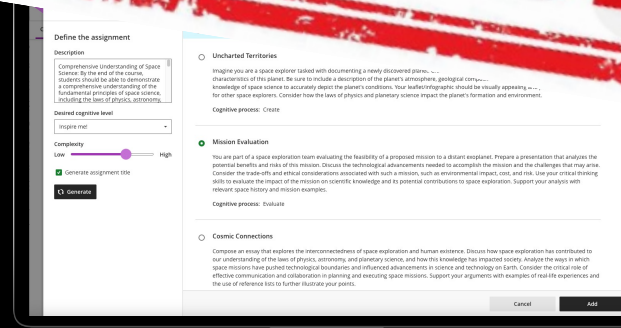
Define the assignment

Description

Comprehensive Understanding of Space Science: By the end of the course, students should be able to demonstrate a comprehensive understanding of the fundamental principles of space science, including the laws of physics, astronomy,

Desired cognitive level

Inspire me!

Complexity

Low High

Generate assignment title

Generate

Uncharted Territories

Imagine you are a space explorer tasked with documenting a newly discovered plane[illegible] characteristics of this planet. Be sure to include a description of the planet's atmosphere, geological compo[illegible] knowledge of space science to accurately depict the planet's conditions. Your leaflet/infographic should be visually appealing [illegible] for other space explorers. Consider how the laws of physics and planetary science impact the planet's formation and environment.

Cognitive process: Create

Mission Evaluation

You are part of a space exploration team evaluating the feasibility of a proposed mission to a distant exoplanet. Prepare a presentation that analyzes the potential benefits and risks of this mission. Discuss the technological advancements needed to accomplish the mission and the challenges that may arise. Consider the trade-offs and ethical considerations associated with such a mission, such as environmental impact, cost, and risk. Use your critical thinking skills to evaluate the impact of the mission on scientific knowledge and its potential contributions to space exploration. Support your analysis with relevant space history and mission examples.

Cognitive process: Evaluate

Cosmic Connections

Compose an essay that explores the interconnectedness of space exploration and human existence. Discuss how space exploration has contributed to our understanding of the laws of physics, astronomy, and planetary science, and how this knowledge has impacted society. Analyze the ways in which space missions have pushed technological boundaries and influenced advancements in science and technology on Earth. Consider the critical role of effective communication and collaboration in planning and executing space missions. Support your arguments with examples of real-life experiences and the use of reference lists to further illustrate your points.

Cancel

Add